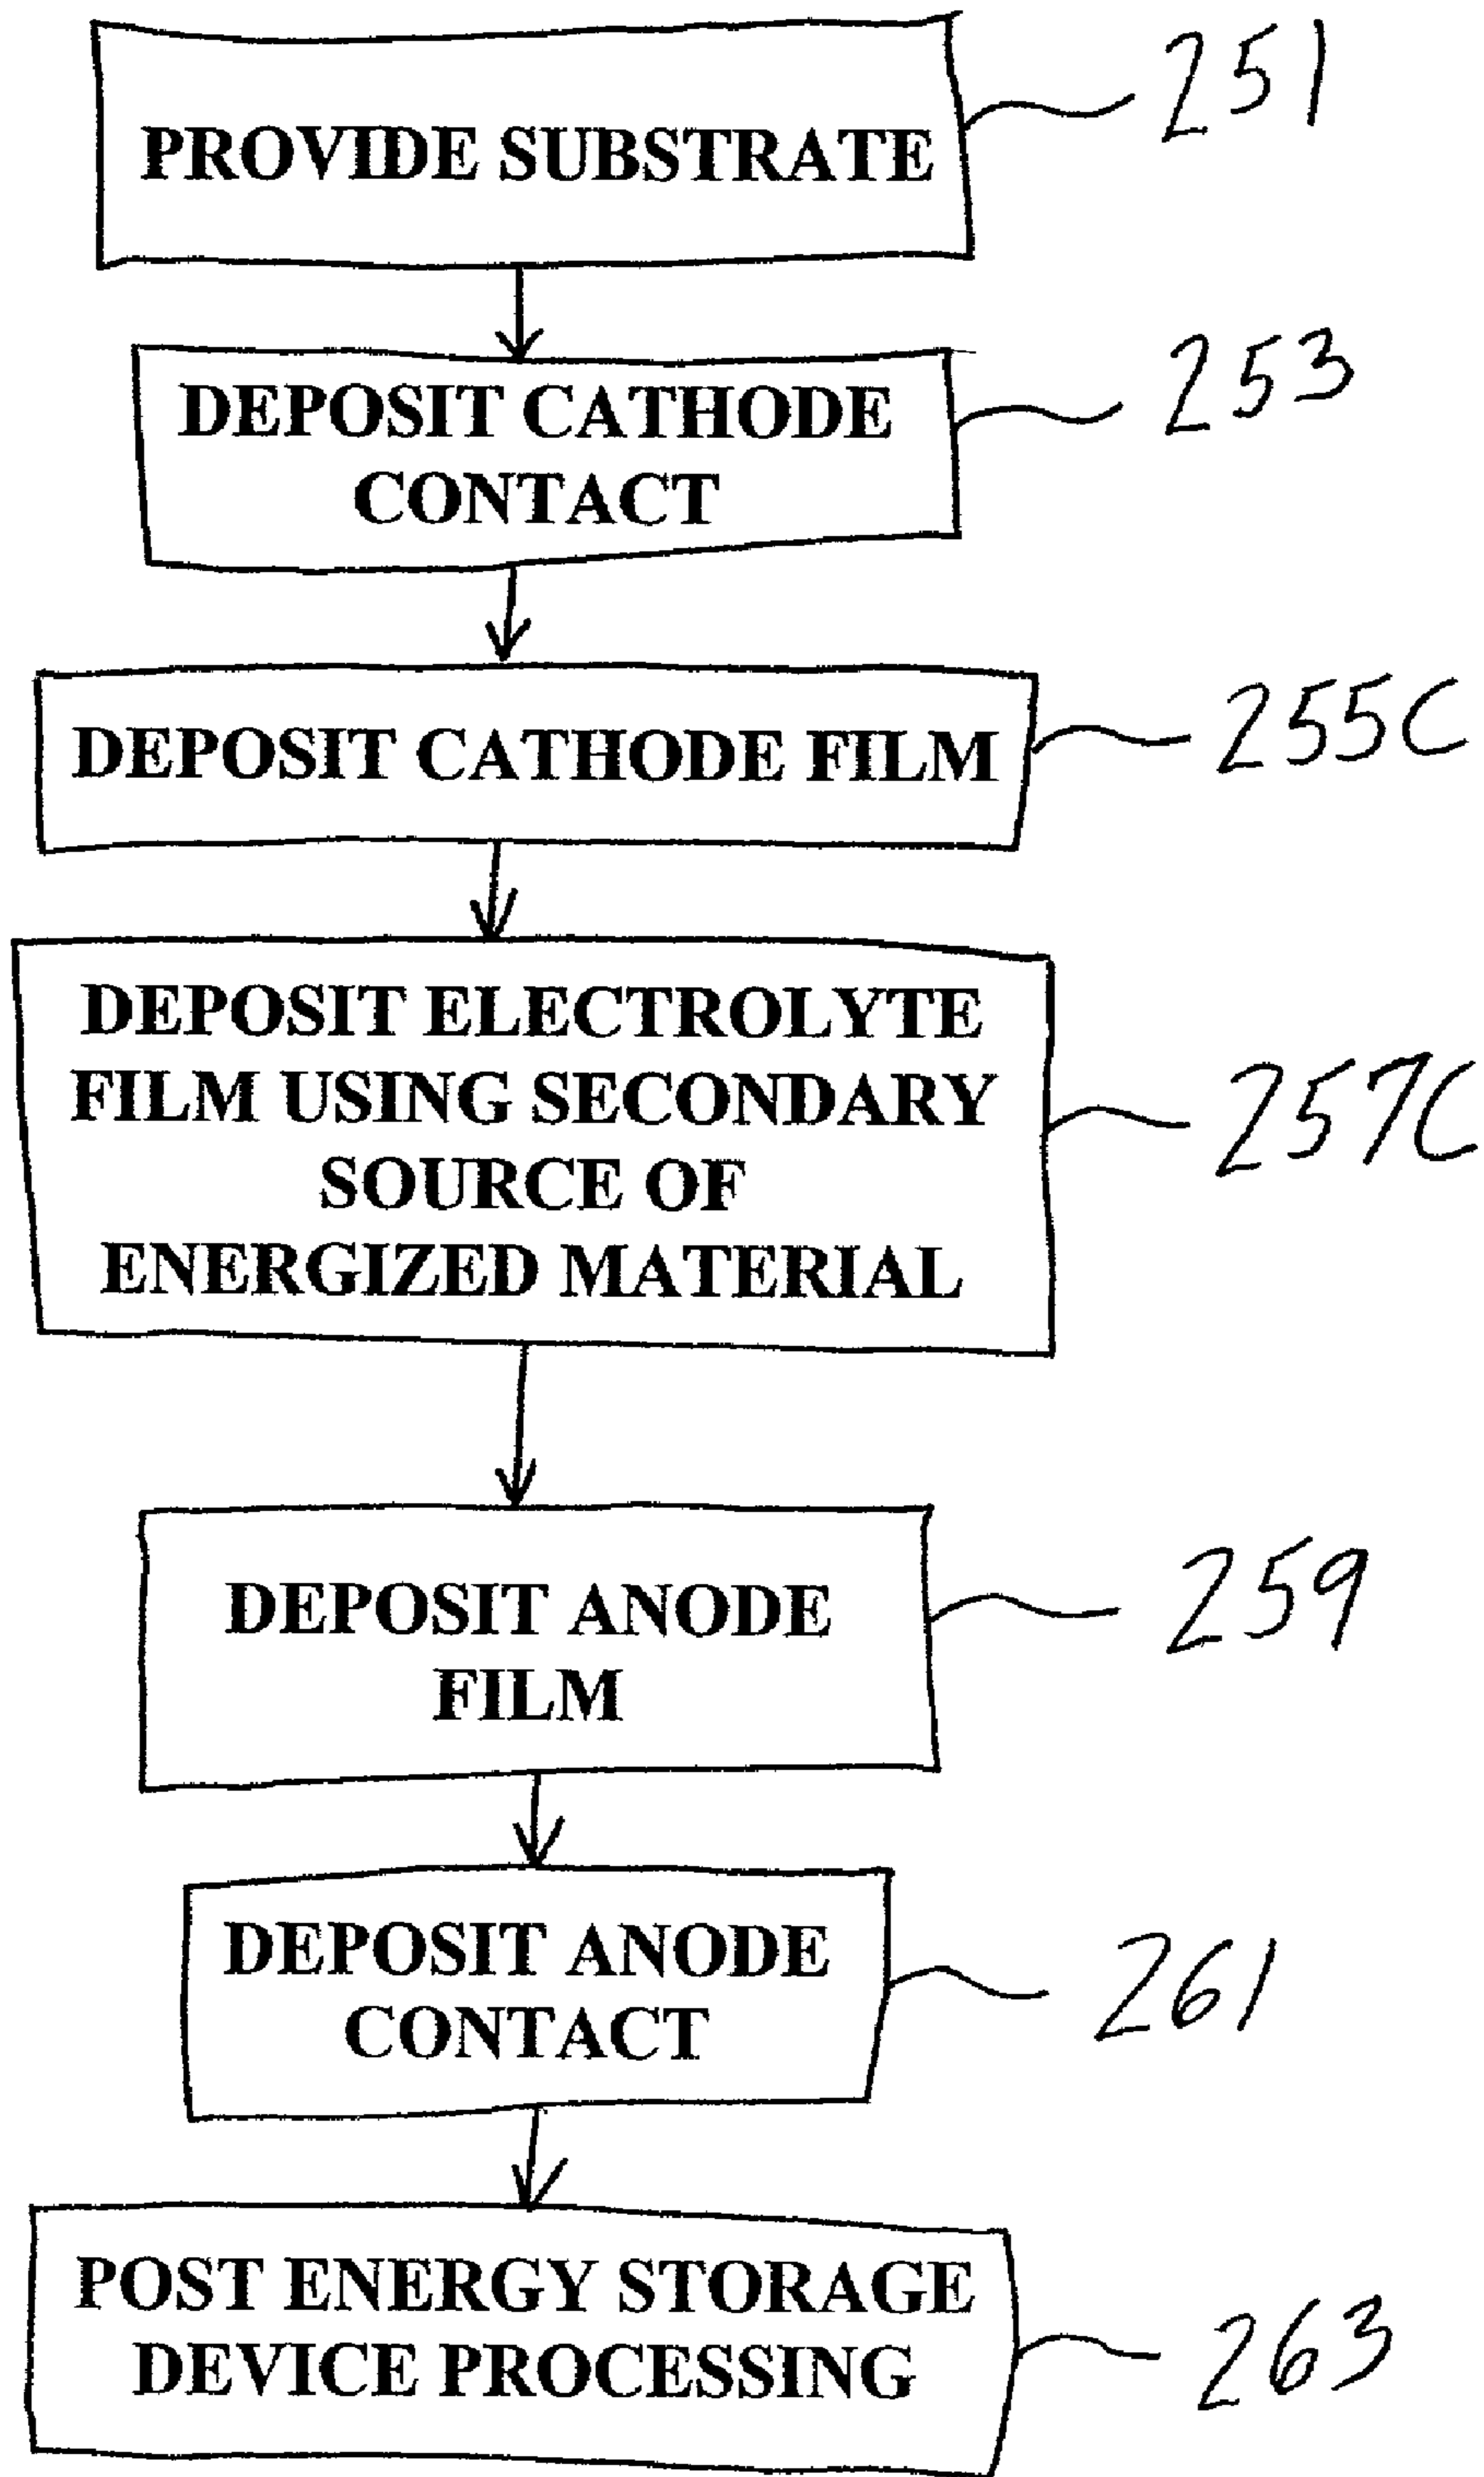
PROVIDE SUBSTRATE

251

DEPOSIT CATHODE CONTACT

253

DEPOSIT CATHODE FILM

255C

DEPOSIT ELECTROLYTE FILM USING SECONDARY SOURCE OF ENERGIZED MATERIAL

257C

DEPOSIT ANODE FILM

259

DEPOSIT ANODE CONTACT

261

POST ENERGY STORAGE DEVICE PROCESSING

263